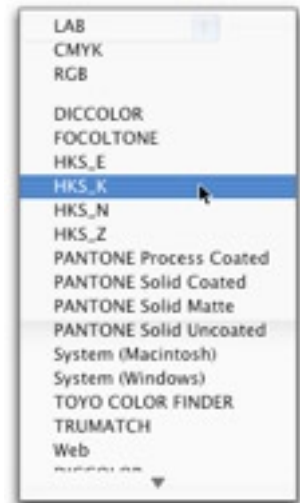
LAB
CMYK
RGB

DICCOLOR
FOCOLTONE
HKS_E
HKS_K
HKS_N
HKS_Z
PANTONE Process Coated
PANTONE Solid Coated
PANTONE Solid Matte
PANTONE Solid Uncoated
System (Macintosh)
System (Windows)
TOYO COLOR FINDER
TRUMATCH
Web
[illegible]